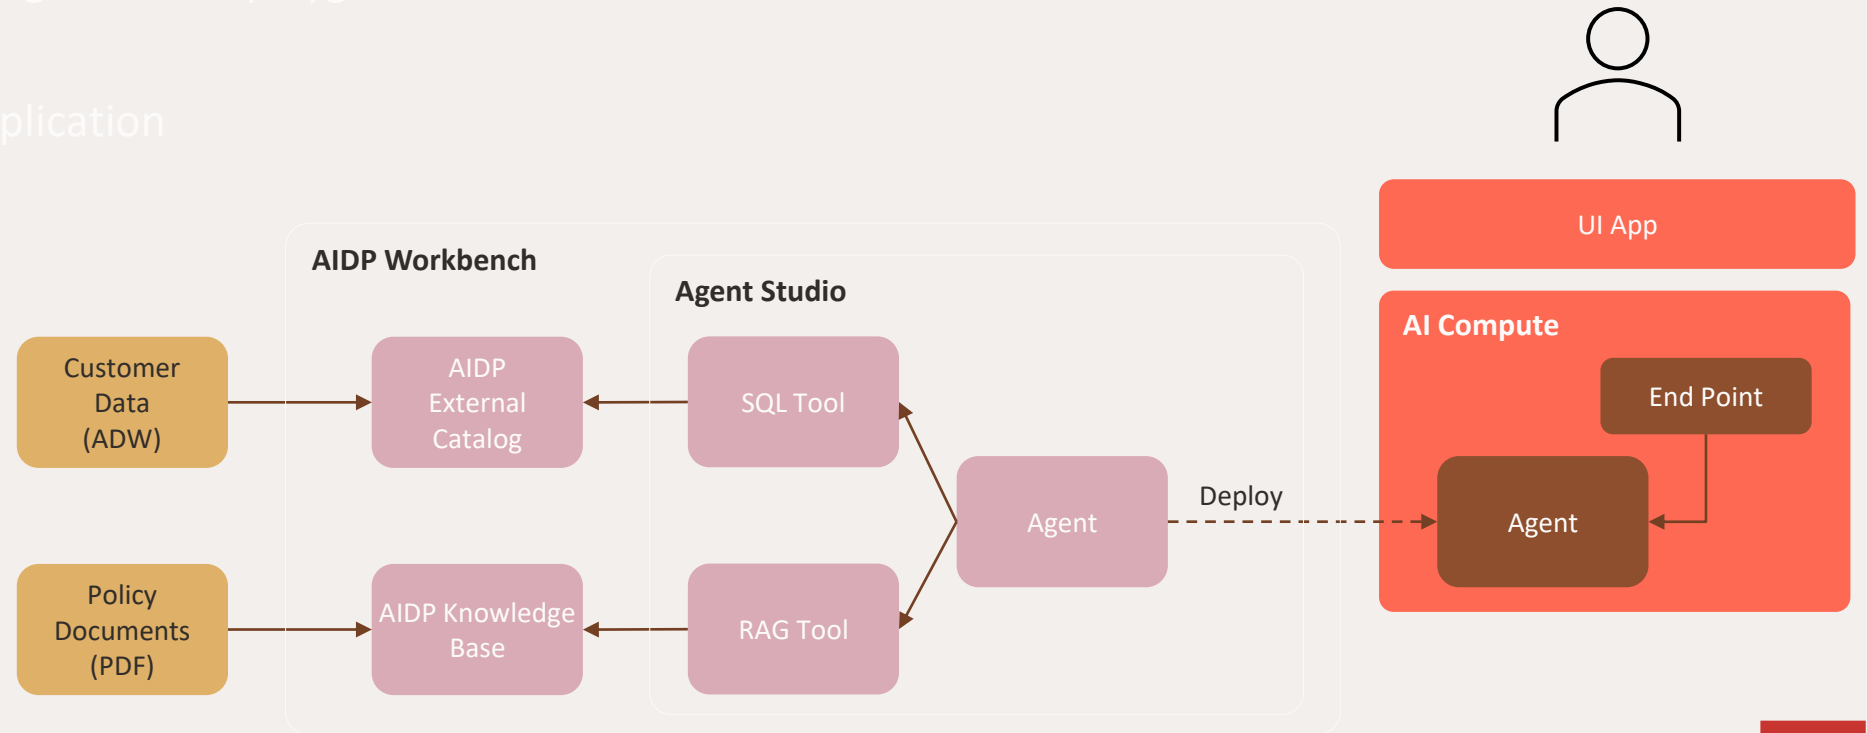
plication

AIDP Workbench

Agent Studio

Customer Data (ADW)

AIDP External Catalog

SQL Tool

Agent

Deploy

Policy Documents (PDF)

AIDP Knowledge Base

RAG Tool

UI App

AI Compute

End Point

Agent